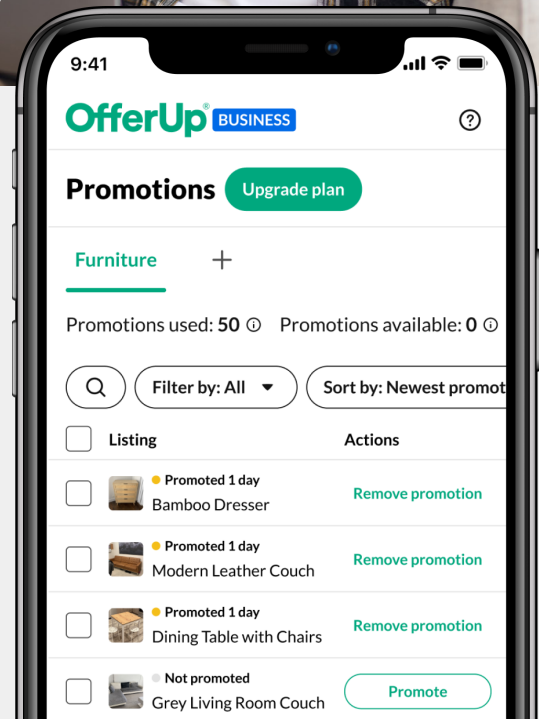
9:41

OfferUp® BUSINESS

Promotions Upgrade plan

Furniture +

Promotions used: 50 ⓘ Promotions available: 0 ⓘ

Filter by: All ▾ Sort by: Newest promot

Listing Actions

Promoted 1 day
Bamboo Dresser
Remove promotion

Promoted 1 day
Modern Leather Couch
Remove promotion

Promoted 1 day
Dining Table with Chairs
Remove promotion

Not promoted
Grey Living Room Couch
Promote